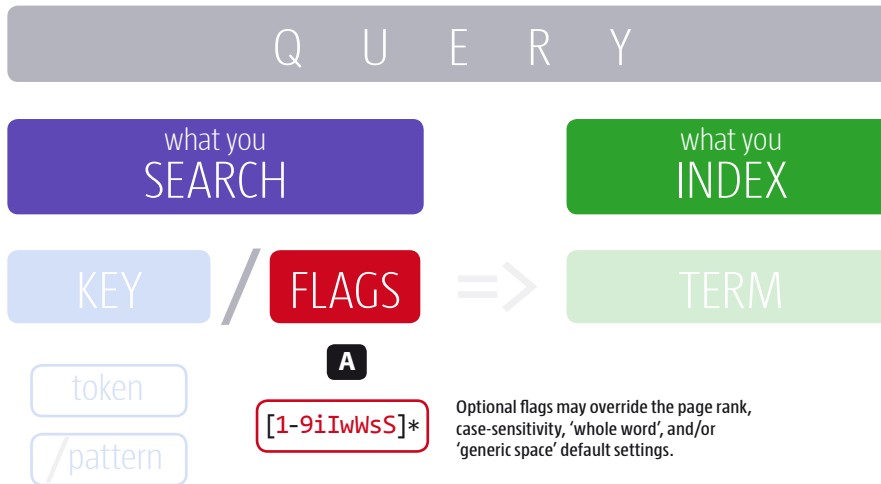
Q U E R Y

what you SEARCH

what you INDEX

KEY / FLAGS => TERM

A

token

/pattern

[1-9iIwWsS]*

Optional flags may override the page rank, case-sensitivity, ‘whole word’, and/or ‘generic space’ default settings.